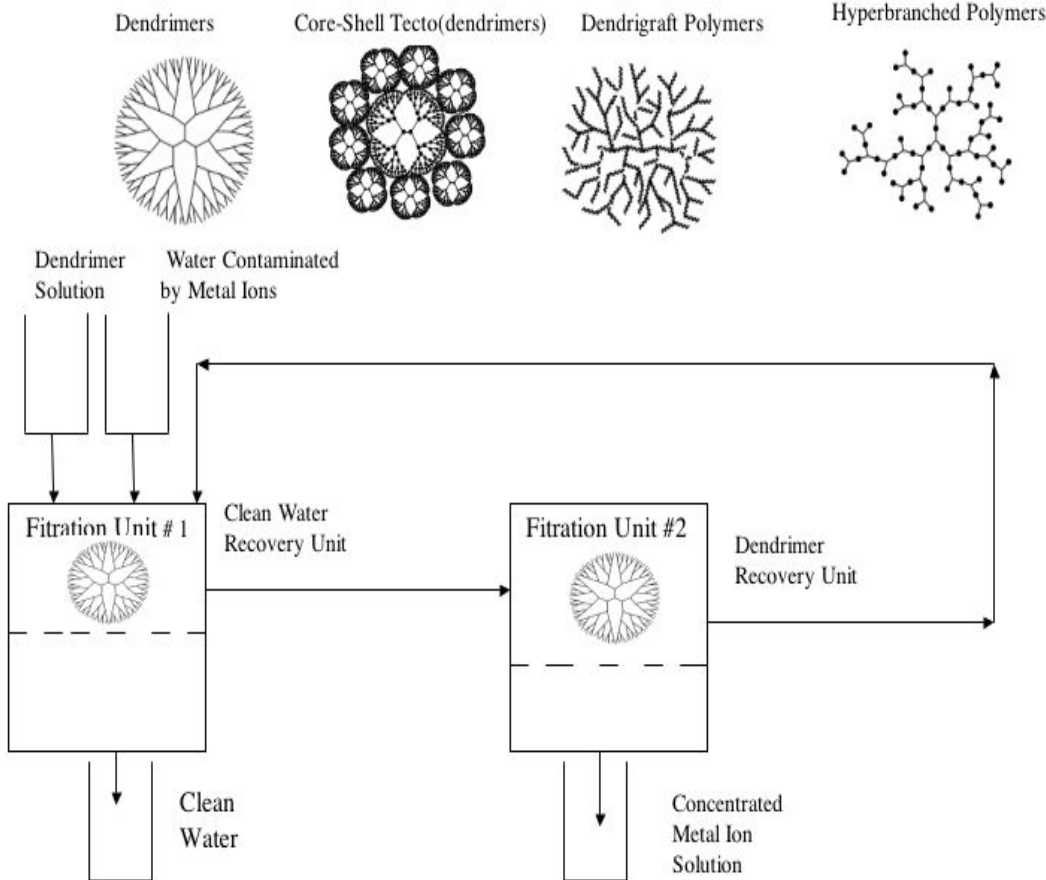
Dendrimers

Core-Shell Tecto(dendrimers)

Dendrigraft Polymers

Hyperbranched Polymers

Dendrimer Solution

Water Contaminated by Metal Ions

Fitration Unit # 1

Clean Water Recovery Unit

Fitration Unit #2

Dendrimer Recovery Unit

Clean Water

Concentrated Metal Ion Solution